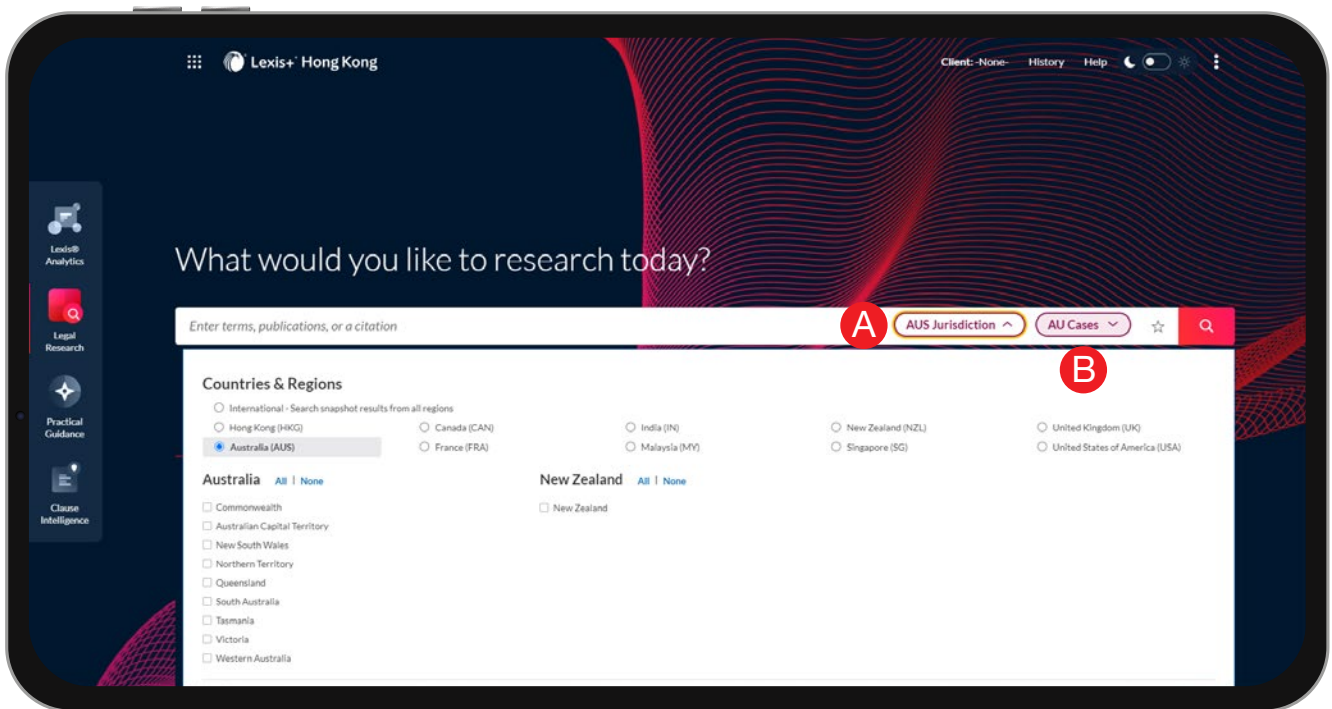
Lexis+ Hong Kong

Client: -None- History Help

Lexis® Analytics

Legal Research

Practical Guidance

Clause Intelligence

What would you like to research today?

Enter terms, publications, or a citation

A AUS Jurisdiction

AU Cases

B

Countries & Regions

International - Search snapshot results from all regions

Hong Kong (HKG)

Australia (AUS)

Canada (CAN)

France (FRA)

India (IN)

Malaysia (MY)

New Zealand (NZL)

Singapore (SG)

United Kingdom (UK)

United States of America (USA)

Australia All | None

Commonwealth

Australian Capital Territory

New South Wales

Northern Territory

Queensland

South Australia

Tasmania

Victoria

Western Australia

New Zealand All | None

New Zealand